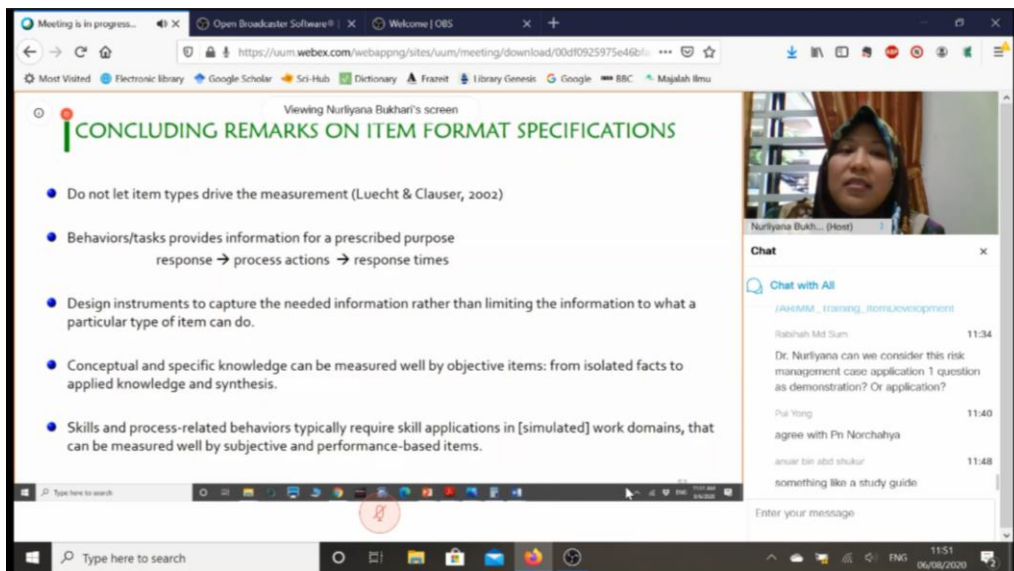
Meeting is in progress... Open Broadcaster Software® | Welcome | OBS

https://uum.webex.com/webappng/sites/uum/meeting/download/00df0925975e46bfa ...

Most Visited Electronic library Google Scholar Sci-Hub Dictionary Frazeit Library Genesis Google BBC Majalah Ilmu

Viewing Nurliyana Bukhari's screen

CONCLUDING REMARKS ON ITEM FORMAT SPECIFICATIONS

- Do not let item types drive the measurement (Luecht & Clauser, 2002)

- Behaviors/tasks provides information for a prescribed purpose
response → process actions → response times

- Design instruments to capture the needed information rather than limiting the information to what a particular type of item can do.

- Conceptual and specific knowledge can be measured well by objective items: from isolated facts to applied knowledge and synthesis.

- Skills and process-related behaviors typically require skill applications in [simulated] work domains, that can be measured well by subjective and performance-based items.

Nurliyana Bukh... (Host)

Chat

Chat with All

/AHMM_Training_ItemDevelopment

Rabihah Md Sum 11:34

Dr. Nurliyana can we consider this risk management case application 1 question as demonstration? Or application?

Pui Yong 11:40

agree with Pn Norchahya

anuar bin abd shukur 11:48

something like a study guide

Enter your message

Type here to search

Type here to search

ENG 11:51 06/08/2020